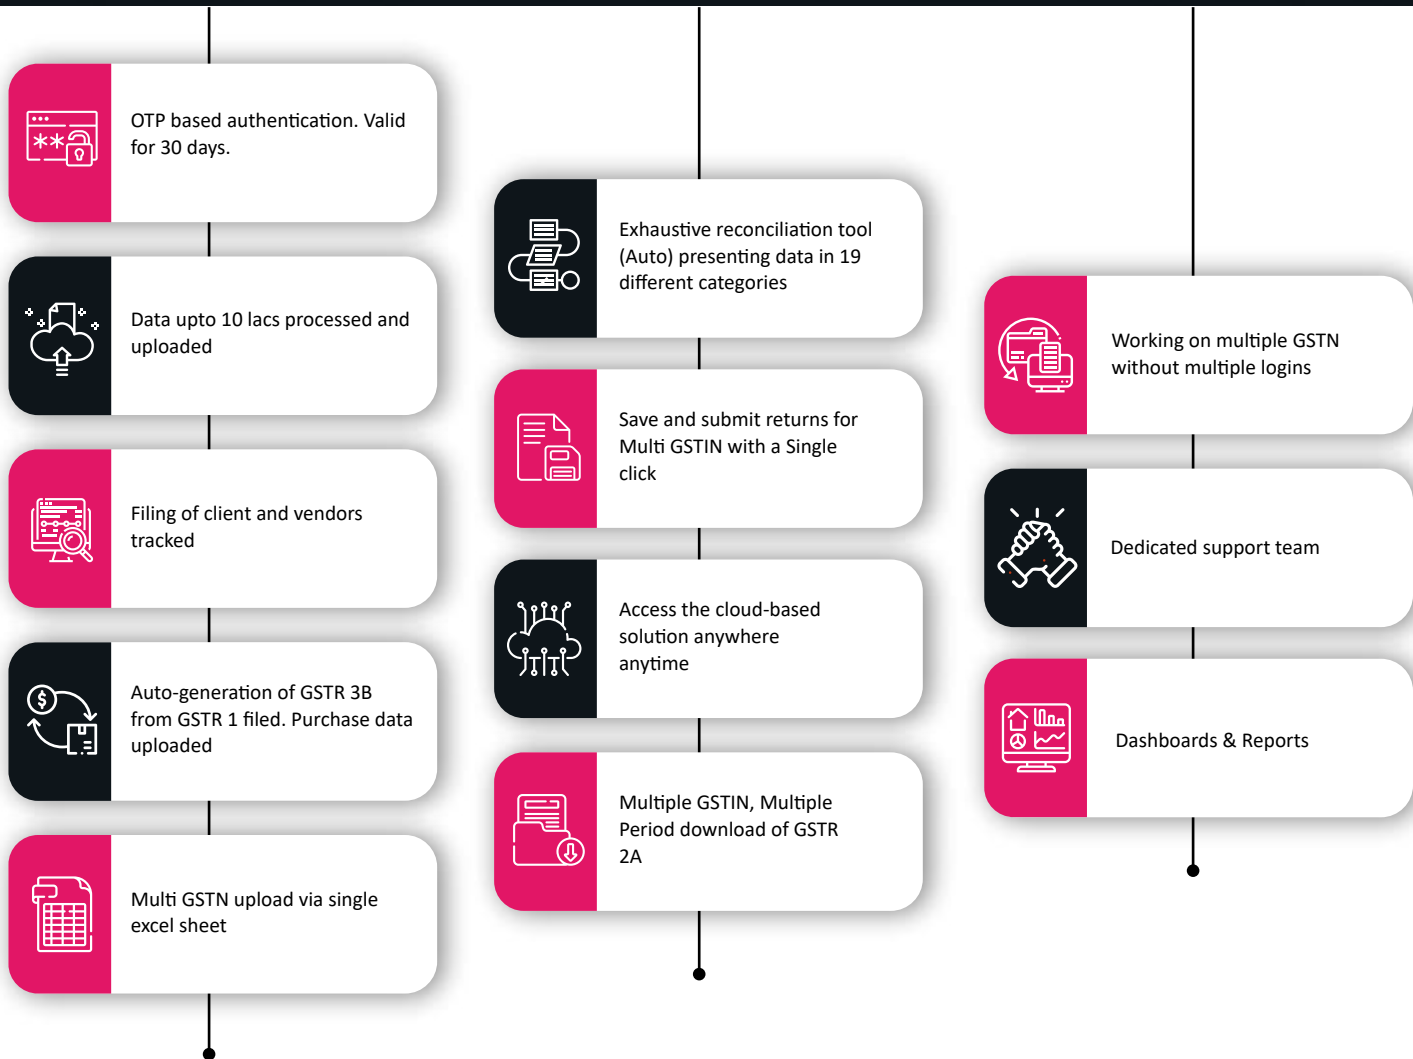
OTP based authentication. Valid for 30 days.

Data upto 10 lacs processed and uploaded

Filing of client and vendors tracked

Auto-generation of GSTR 3B from GSTR 1 filed. Purchase data uploaded

Multi GSTN upload via single excel sheet

Exhaustive reconciliation tool (Auto) presenting data in 19 different categories

Save and submit returns for Multi GSTIN with a Single click

Access the cloud-based solution anywhere anytime

Multiple GSTIN, Multiple Period download of GSTR 2A

Working on multiple GSTN without multiple logins

Dedicated support team

Dashboards & Reports